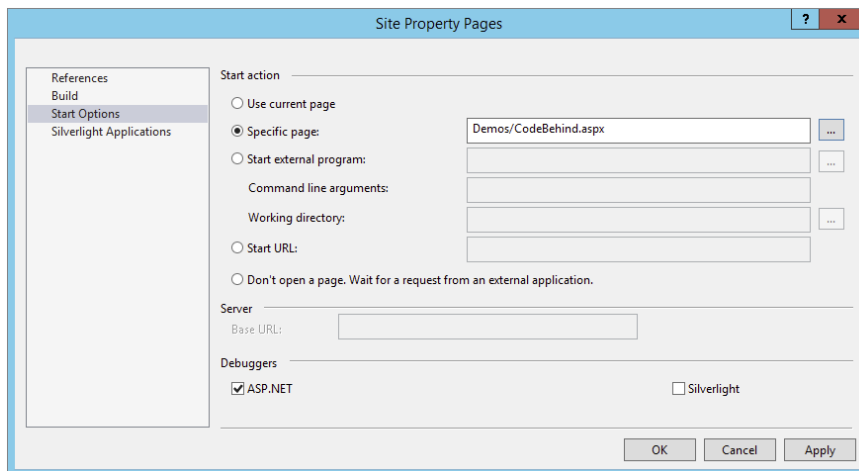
Site Property Pages

?

X

References
Build
Start Options
Silverlight Applications

Start action

Use current page

Specific page:

Demos/CodeBehind.aspx

...

Start external program:

...

Command line arguments:

Working directory:

...

Start URL:

Don't open a page. Wait for a request from an external application.

Server

Base URL:

Debuggers

ASP.NET

Silverlight

OK

Cancel

Apply